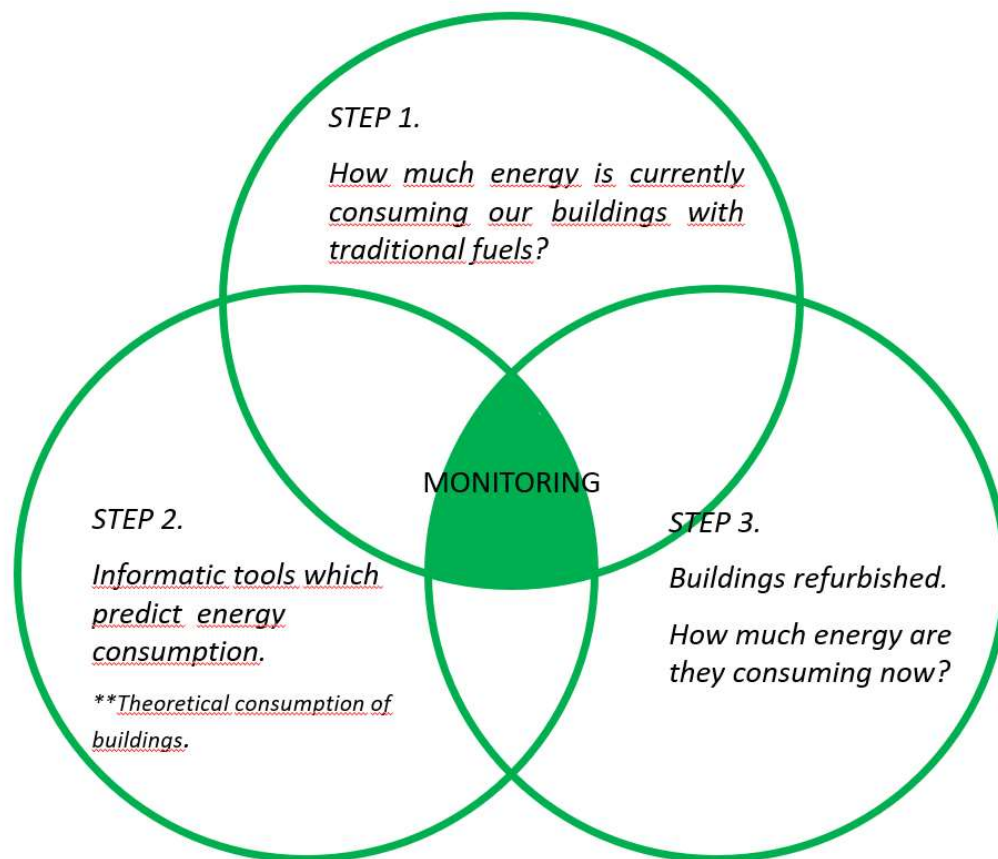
STEP 1.

How much energy is currently consuming our buildings with traditional fuels?

MONITORING

STEP 2.

Informatic tools which predict energy consumption.

**Theoretical consumption of buildings.

STEP 3.

Buildings refurbished.

How much energy are they consuming now?